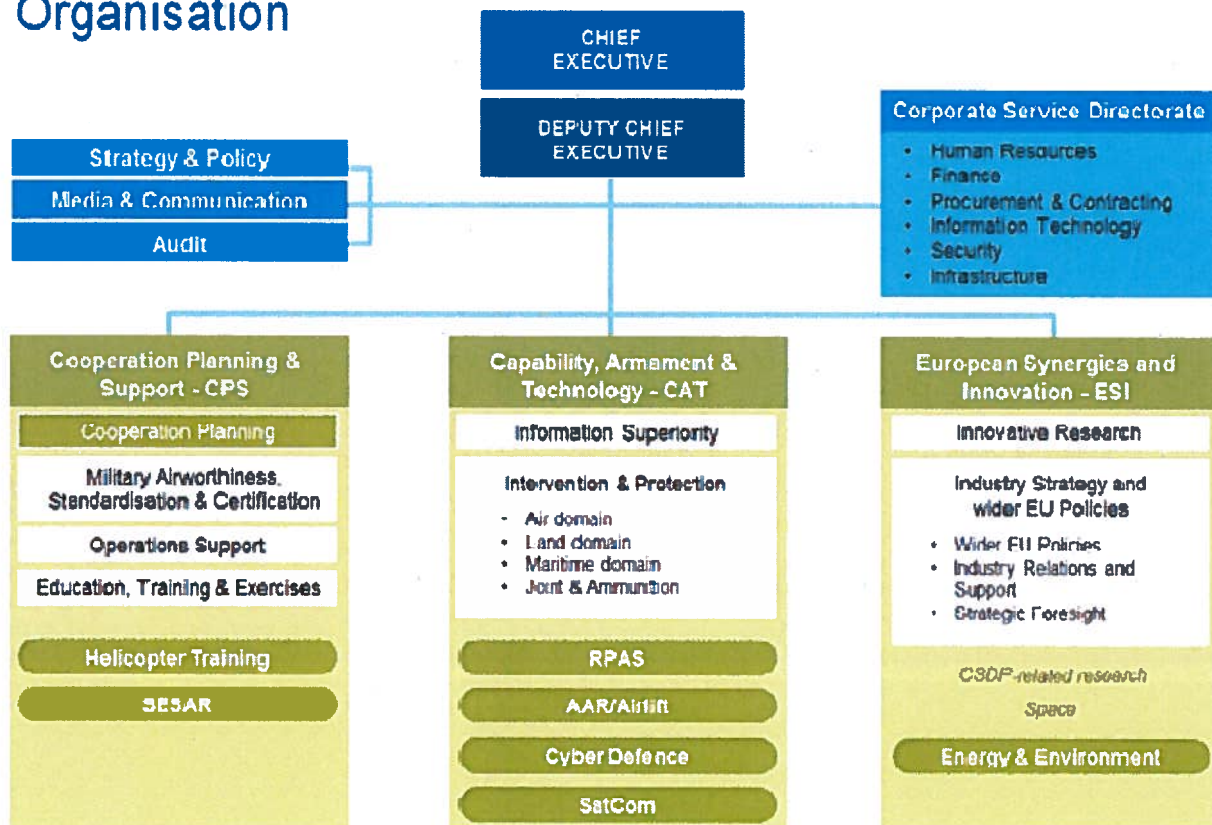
Organisation

CHIEF EXECUTIVE

DEPUTY CHIEF EXECUTIVE

Strategy & Policy
Media & Communication
Audit

Corporate Service Directorate
- Human Resources
- Finance
- Procurement & Contracting
- Information Technology
- Security
- Infrastructure

Cooperation Planning & Support - CPS
Cooperation Planning
Military Airworthiness, Standardisation & Certification
Operations Support
Education, Training & Exercises
Helicopter Training
SESAR

Capability, Armament & Technology - CAT
Information Superiority
Intervention & Protection
- Air domain
- Land domain
- Maritime domain
- Joint & Ammunition
RPAS
AAR/Airlift
Cyber Defence
SatCom

European Synergies and Innovation - ESI
Innovative Research
Industry Strategy and wider EU Policies
- Wider EU Policies
- Industry Relations and Support
- Strategic Foresight
CSDP-related research
Space
Energy & Environment